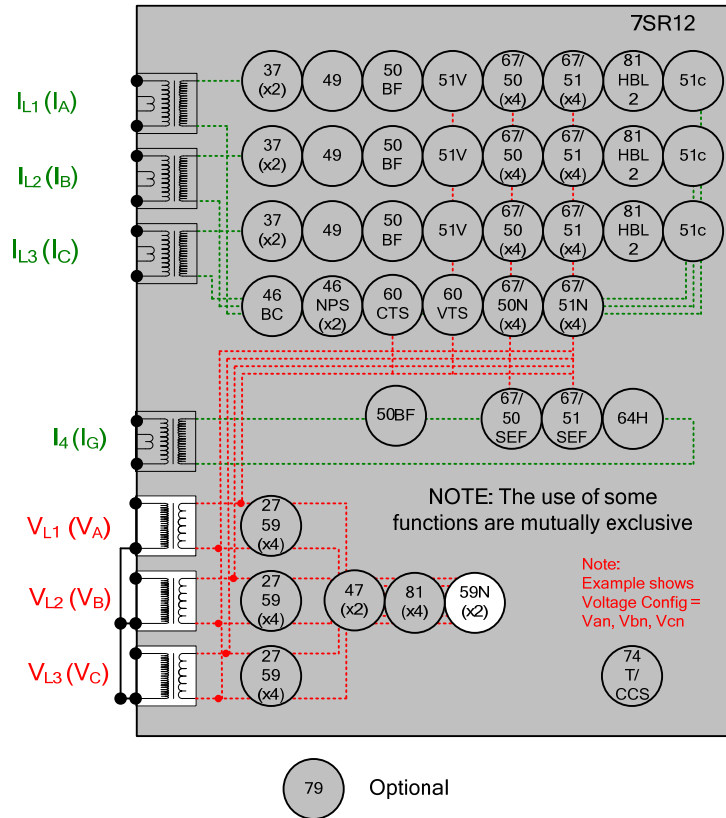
7SR12

$I_{L1}$ ($I_A$)

$I_{L2}$ ($I_B$)

$I_{L3}$ ($I_C$)

37 (x2) 49 50 BF 51V 67/ 50 (x4) 67/ 51 (x4) 81 HBL 2 51c

37 (x2) 49 50 BF 51V 67/ 50 (x4) 67/ 51 (x4) 81 HBL 2 51c

37 (x2) 49 50 BF 51V 67/ 50 (x4) 67/ 51 (x4) 81 HBL 2 51c

46 BC 46 NPS (x2) 60 CTS 60 VTS 67/ 50N (x4) 67/ 51N (x4)

$I_4$ ($I_G$)

50BF 67/ 50 SEF 67/ 51 SEF 64H

NOTE: The use of some functions are mutually exclusive

$V_{L1}$ ($V_A$)

$V_{L2}$ ($V_B$)

$V_{L3}$ ($V_C$)

27 59 (x4)

27 59 (x4)

27 59 (x4)

47 (x2) 81 (x4) 59N (x2)

Note: Example shows Voltage Config = Van, Vbn, Vcn

74 T/ CCS

79 Optional